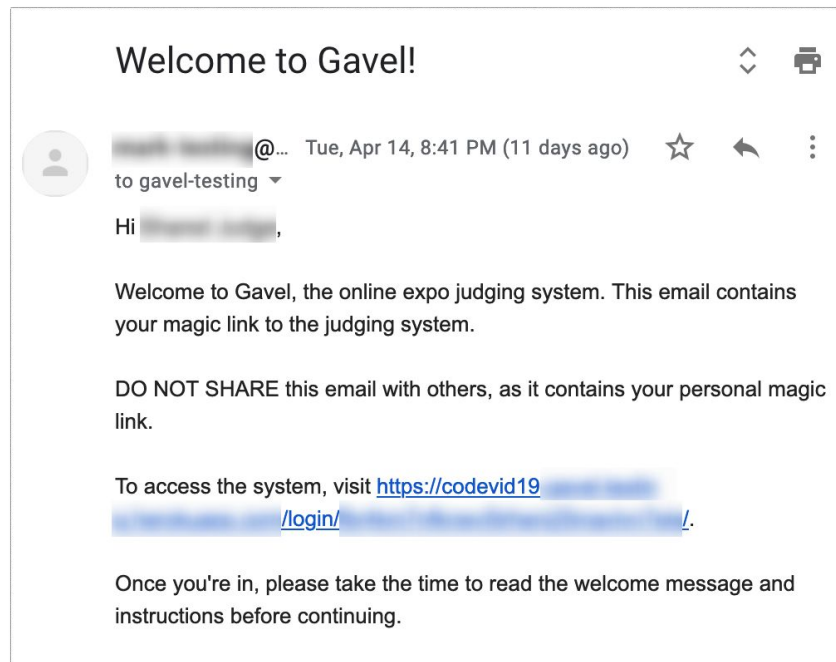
Welcome to Gavel!

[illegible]@... Tue, Apr 14, 8:41 PM (11 days ago)

to gavel-testing

Hi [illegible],

Welcome to Gavel, the online expo judging system. This email contains your magic link to the judging system.

DO NOT SHARE this email with others, as it contains your personal magic link.

To access the system, visit https://codevid19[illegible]/login/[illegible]/.

Once you're in, please take the time to read the welcome message and instructions before continuing.